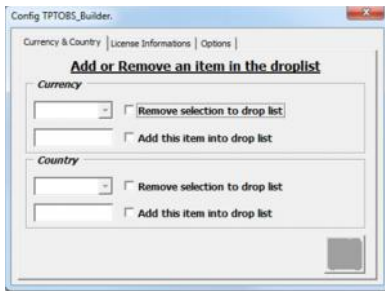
Config TPTOBS_Builder.

Currency & Country | License Informations | Options

Add or Remove an item in the droplist

Currency

Remove selection to drop list

Add this item into drop list

Country

Remove selection to drop list

Add this item into drop list